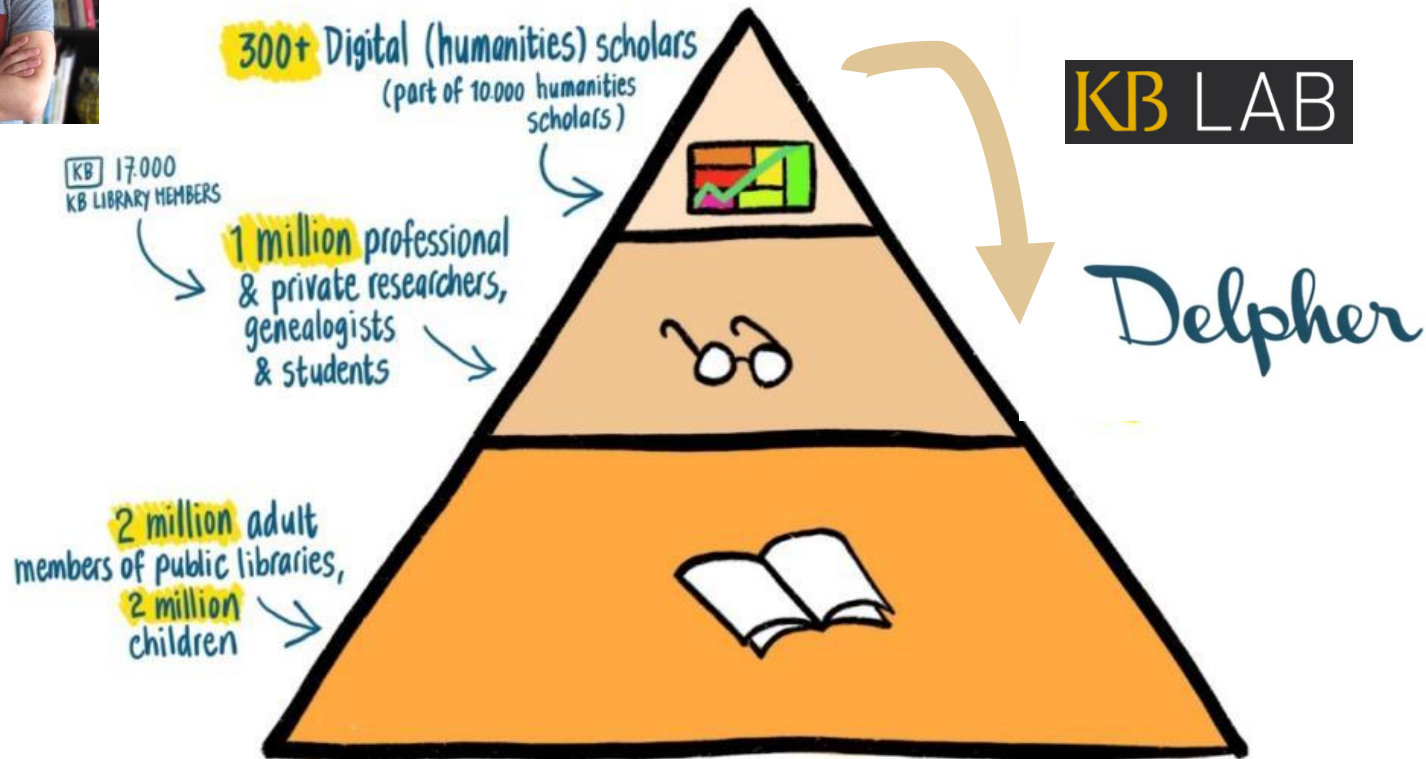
300+ Digital (humanities) scholars
(part of 10.000 humanities scholars)

KB 17.000
KB LIBRARY MEMBERS

1 million professional & private researchers, genealogists & students

2 million adult members of public libraries, 2 million children

KB LAB

Delpher